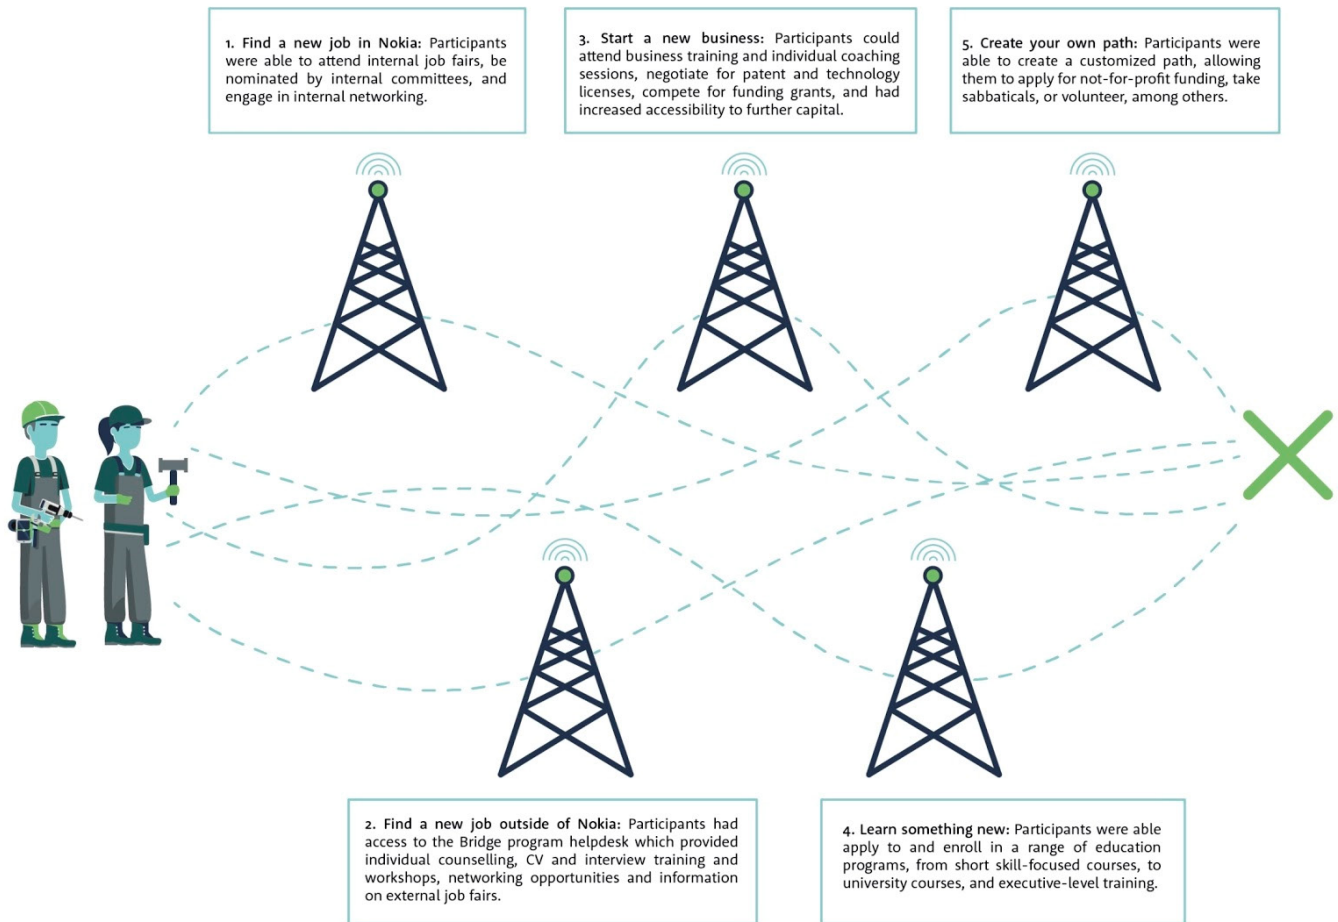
1. Find a new job in Nokia: Participants were able to attend internal job fairs, be nominated by internal committees, and engage in internal networking.

3. Start a new business: Participants could attend business training and individual coaching sessions, negotiate for patent and technology licenses, compete for funding grants, and had increased accessibility to further capital.

5. Create your own path: Participants were able to create a customized path, allowing them to apply for not-for-profit funding, take sabbaticals, or volunteer, among others.

2. Find a new job outside of Nokia: Participants had access to the Bridge program helpdesk which provided individual counselling, CV and interview training and workshops, networking opportunities and information on external job fairs.

4. Learn something new: Participants were able apply to and enroll in a range of education programs, from short skill-focused courses, to university courses, and executive-level training.